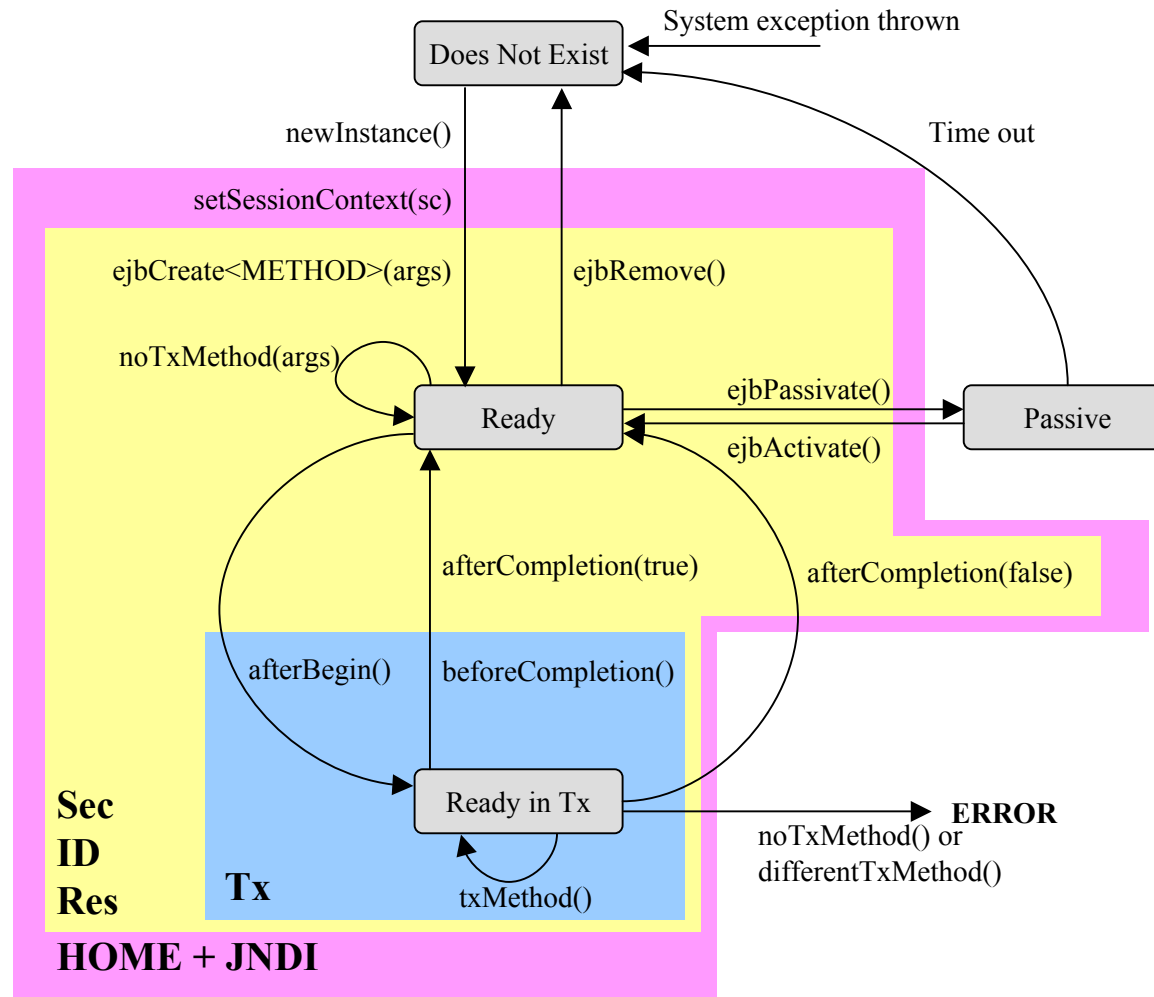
System exception thrown

Does Not Exist

newInstance()

Time out

setSessionContext(sc)

ejbCreate<METHOD>(args)

ejbRemove()

noTxMethod(args)

Ready

ejbPassivate()

Passive

ejbActivate()

afterCompletion(true)

afterCompletion(false)

afterBegin()

beforeCompletion()

Ready in Tx

ERROR

noTxMethod() or differentTxMethod()

txMethod()

Tx

Sec
ID
Res

HOME + JNDI